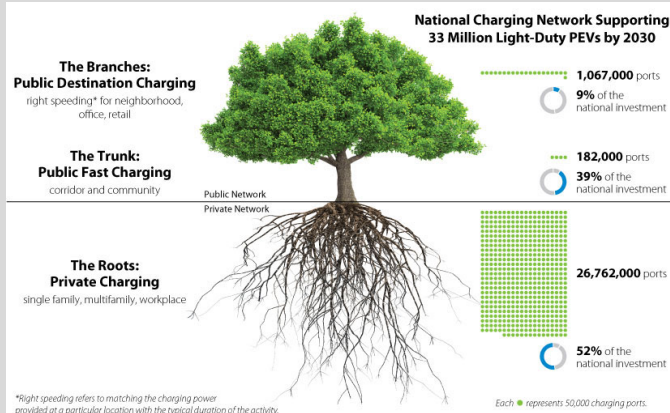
National Charging Network Supporting 33 Million Light-Duty PEVs by 2030

The Branches: Public Destination Charging
right speeding* for neighborhood, office, retail

1,067,000 ports
9% of the national investment

The Trunk: Public Fast Charging
corridor and community

182,000 ports
39% of the national investment

Public Network
Private Network

The Roots: Private Charging
single family, multifamily, workplace

26,762,000 ports

52% of the national investment

*Right speeding refers to matching the charging power provided at a particular location with the typical duration of the activity.

Each ● represents 50,000 charging ports.